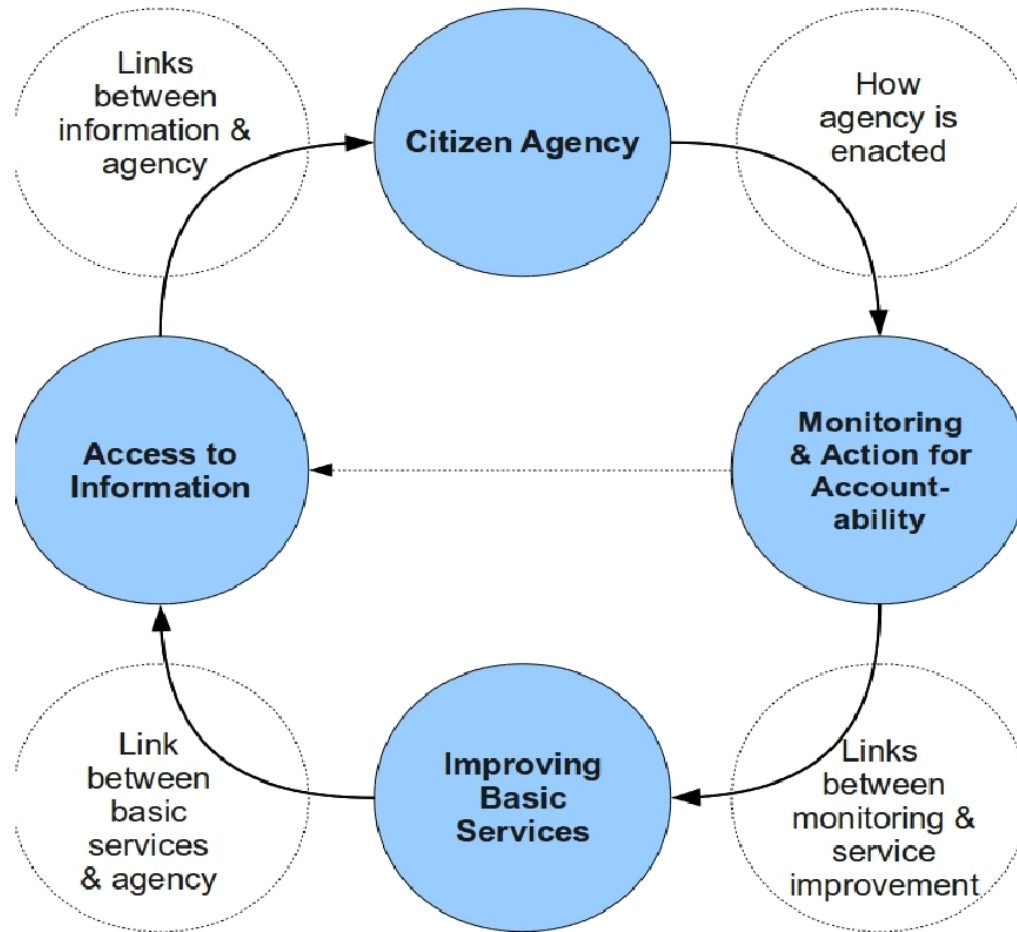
Links between information & agency

Citizen Agency

How agency is enacted

Access to Information

Monitoring & Action for Accountability

Link between basic services & agency

Improving Basic Services

Links between monitoring & service improvement